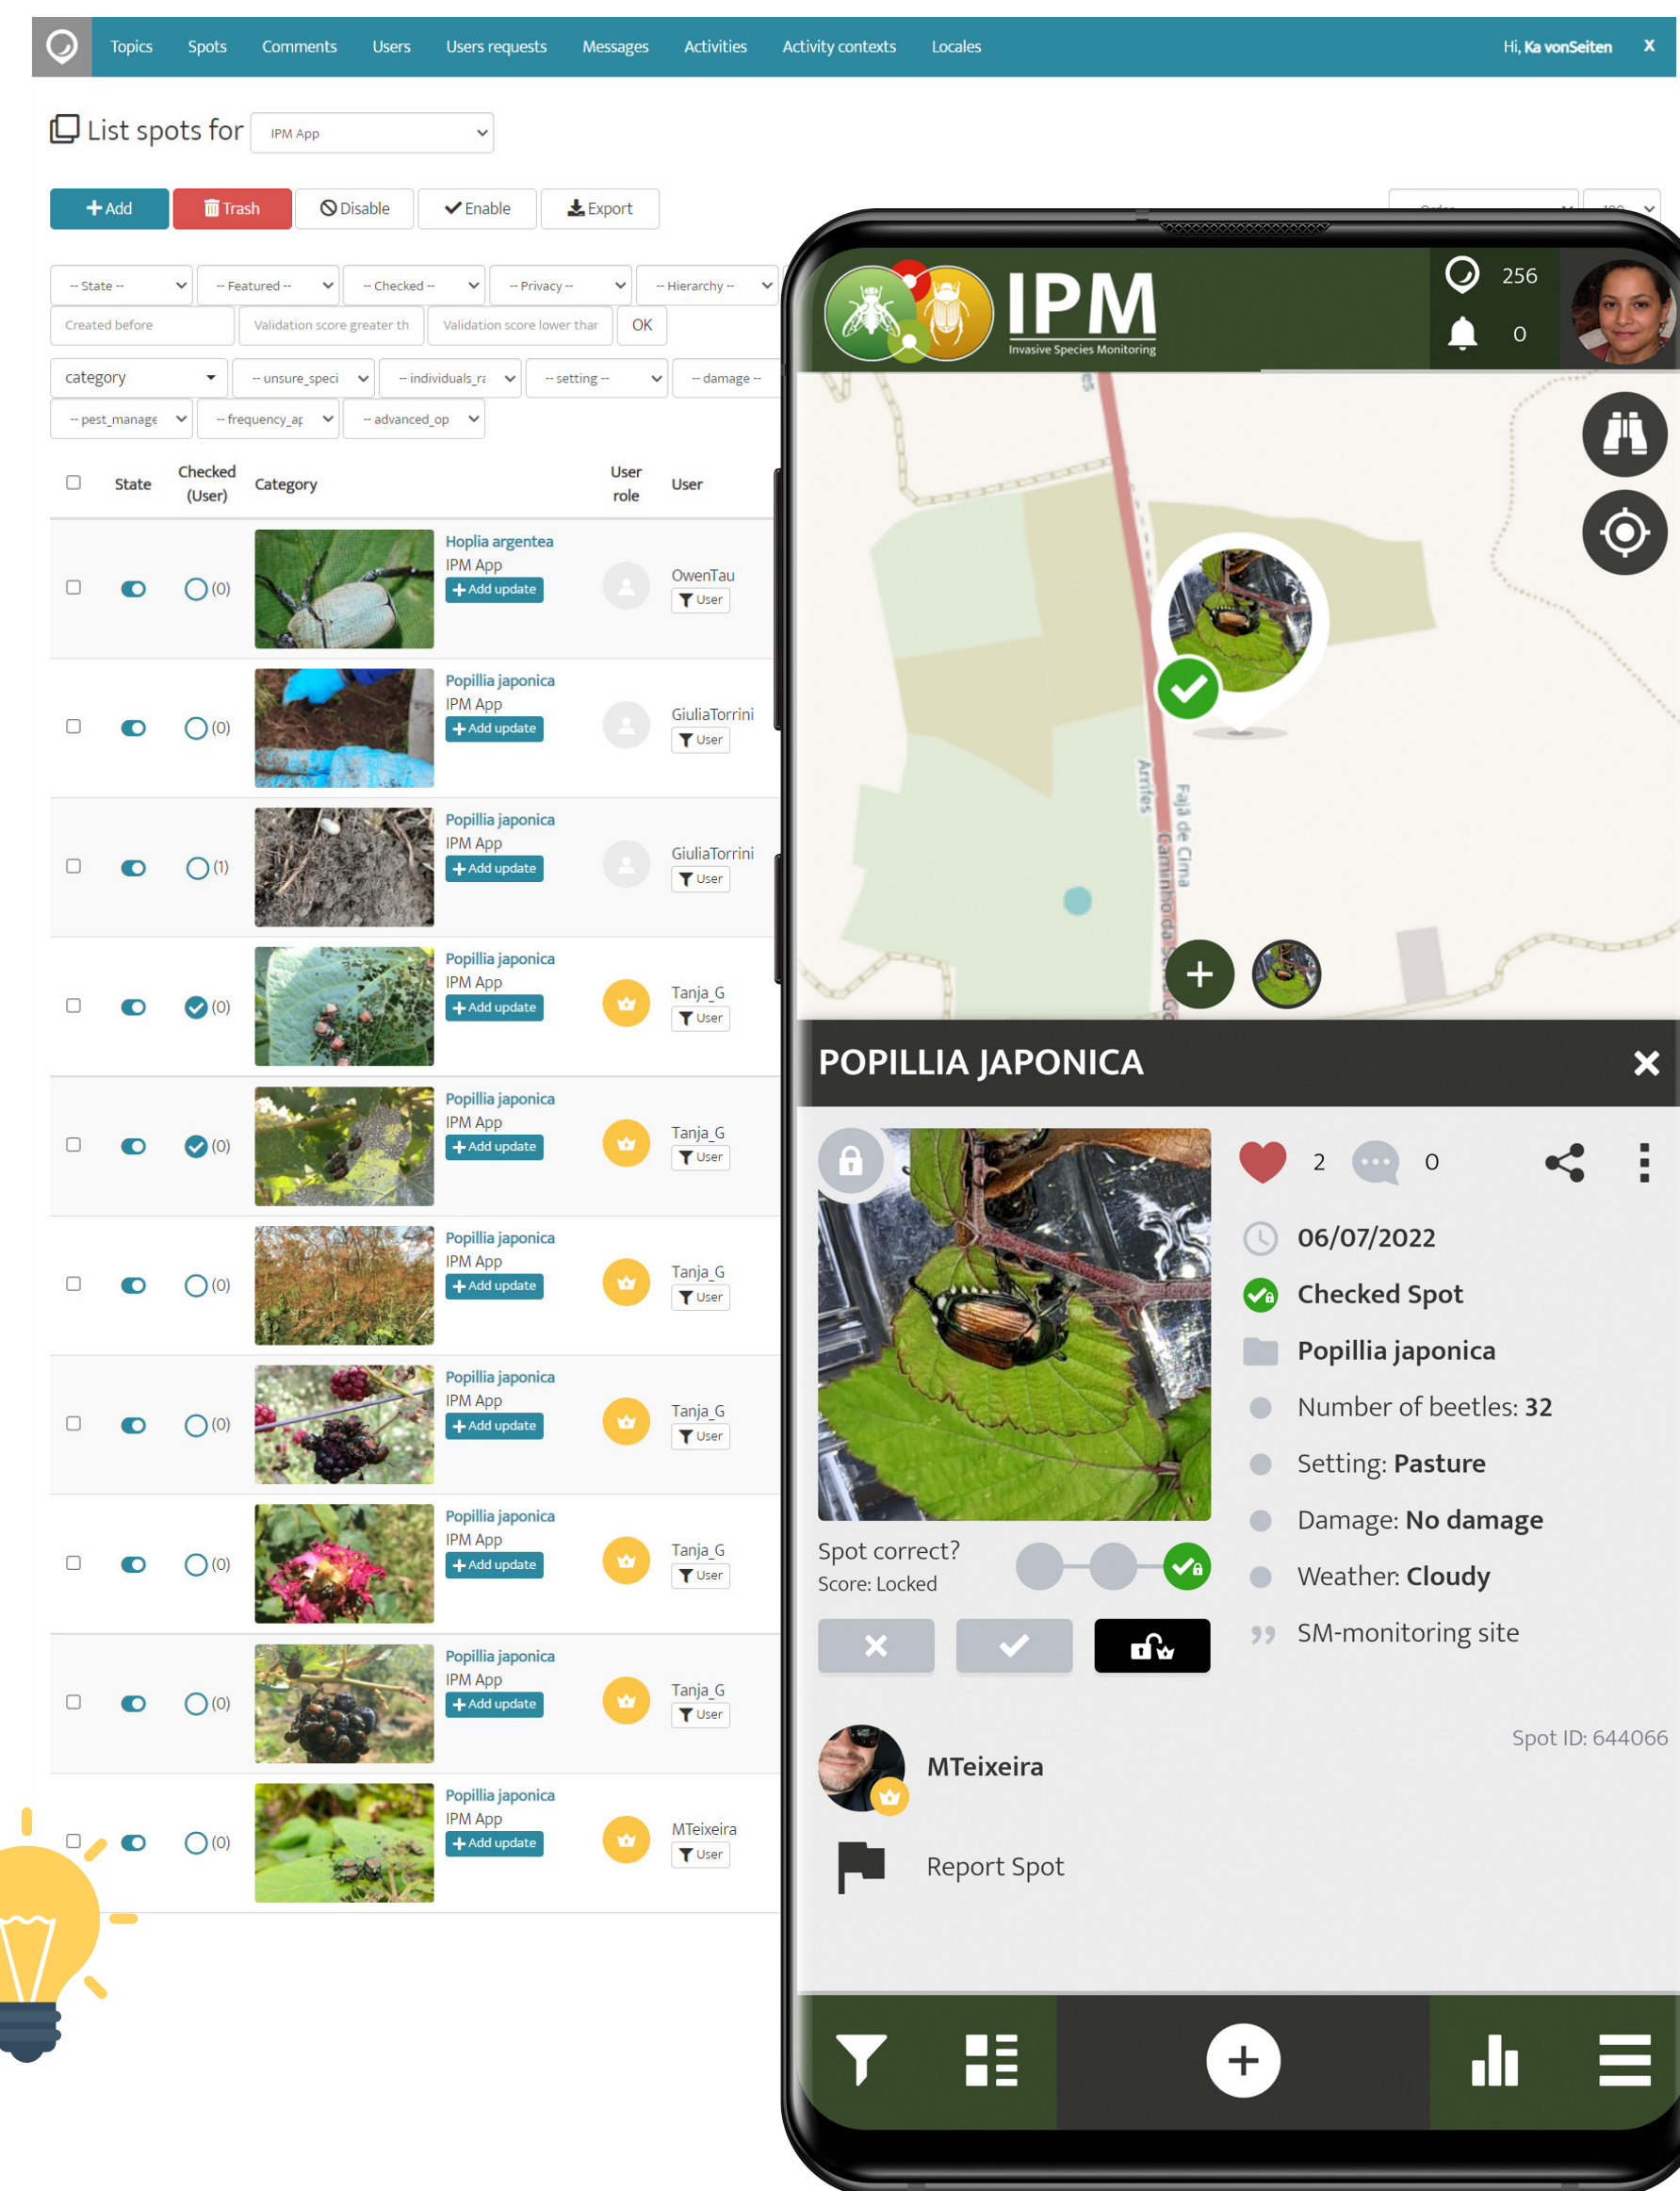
Topics Spots Comments Users Users requests Messages Activities Activity contexts Locales Hi, Ka vonSeiten X

List spots for IPM App

+ Add  Trash  Disable  Enable  Export

-- State -- | -- Featured -- | -- Checked -- | -- Privacy -- | -- Hierarchy --
Created before | Validation score greater th | Validation score lower thar | OK
category | -- unsure_speci | -- individuals_ra | -- setting -- | -- damage --
-- pest_manage | -- frequency_ap | -- advanced_op

| | State | Checked (User) | Category | User role | User |
|---|---|---|---|---|---|
| | | (0) | Hoplia argentea IPM App + Add update | | OwenTau User |
| | | (0) | Popillia japonica IPM App + Add update | | GiuliaTorrini User |
| | | (1) | Popillia japonica IPM App + Add update | | GiuliaTorrini User |
| | | (0) | Popillia japonica IPM App + Add update | | Tanja_G User |
| | | (0) | Popillia japonica IPM App + Add update | | Tanja_G User |
| | | (0) | Popillia japonica IPM App + Add update | | Tanja_G User |
| | | (0) | Popillia japonica IPM App + Add update | | Tanja_G User |
| | | (0) | Popillia japonica IPM App + Add update | | Tanja_G User |
| | | (0) | Popillia japonica IPM App + Add update | | Tanja_G User |
| | | (0) | Popillia japonica IPM App + Add update | | MTeixeira User |

IPM Invasive Species Monitoring
256
0

Arrifes
Fajã de Cima
Caminho da

POPILLIA JAPONICA
2 0
06/07/2022
Checked Spot
Popillia japonica
Number of beetles: 32
Setting: Pasture
Damage: No damage
Weather: Cloudy
SM-monitoring site
Spot correct?
Score: Locked
Spot ID: 644066
MTeixeira
Report Spot